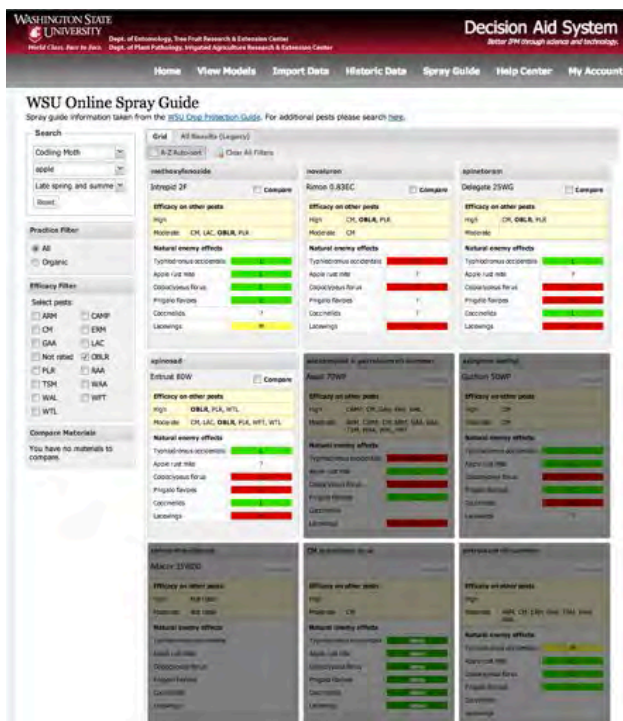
WASHINGTON STATE UNIVERSITY
World Class. Face to Face.
Dept. of Entomology, Tree Fruit Research & Extension Center
Dept. of Plant Pathology, Irrigated Agriculture Research & Extension Center

Decision Aid System
Better IPM through science and technology.

Home View Models Import Data Historic Data Spray Guide Help Center My Account

WSU Online Spray Guide
Spray guide information taken from the WSU Crop Protection Guide. For additional pests please search here.

Search
Codling Moth
apple
Late spring and summer
Reset

Practice Filter
All
Organic

Efficacy Filter
Select pests:
ARM CAMP
CM ERM
GAA LAC
Not rated OBLR
PLR RAA
TSM WAA
WAL WFT
WTL

Compare Materials
You have no materials to compare.

Grid All Results (Legacy)
A-Z Autosort Clear All Filters

methoxyfenozide
Intrepid 2F
Compare
Efficacy on other pests
High
Moderate CM, LAC, OBLR, PLR
Natural enemy effects
Typhlodromus occidentalis L
Apple rust mite
Coccinellids
Lacewings M

novaluron
Rimon 0.83EC
Compare
Efficacy on other pests
High CM, OBLR, PLR
Moderate CM
Natural enemy effects
Typhlodromus occidentalis
Apple rust mite ?
Coccinellids ?
Lacewings

spinetoram
Delegate 25WG
Compare
Efficacy on other pests
High CM, OBLR, PLR
Moderate
Natural enemy effects
Typhlodromus occidentalis L
Apple rust mite ?
Coccinellids L
Lacewings

spinosad
Entrust 80W
Compare
Efficacy on other pests
High OBLR, PLR, WTL
Moderate CM, OBLR, PLR, WFT, WTL
Natural enemy effects
Typhlodromus occidentalis L
Apple rust mite ?
Coccinellids L
Lacewings

Assail 70WP
Efficacy on other pests
Natural enemy effects
Typhlodromus occidentalis
Apple rust mite
Coccinellids
Lacewings

Guthion 50WP
Efficacy on other pests
High CM
Natural enemy effects
Typhlodromus occidentalis
Apple rust mite
Coccinellids
Lacewings

Altacor 35WDG
Efficacy on other pests
Natural enemy effects
Typhlodromus occidentalis
Apple rust mite
Coccinellids
Lacewings

CM granulosis virus
Efficacy on other pests
High
Moderate CM
Natural enemy effects
Typhlodromus occidentalis
Apple rust mite
Coccinellids
Lacewings

Efficacy on other pests
High
Moderate
Natural enemy effects
Typhlodromus occidentalis
Apple rust mite
Coccinellids
Lacewings